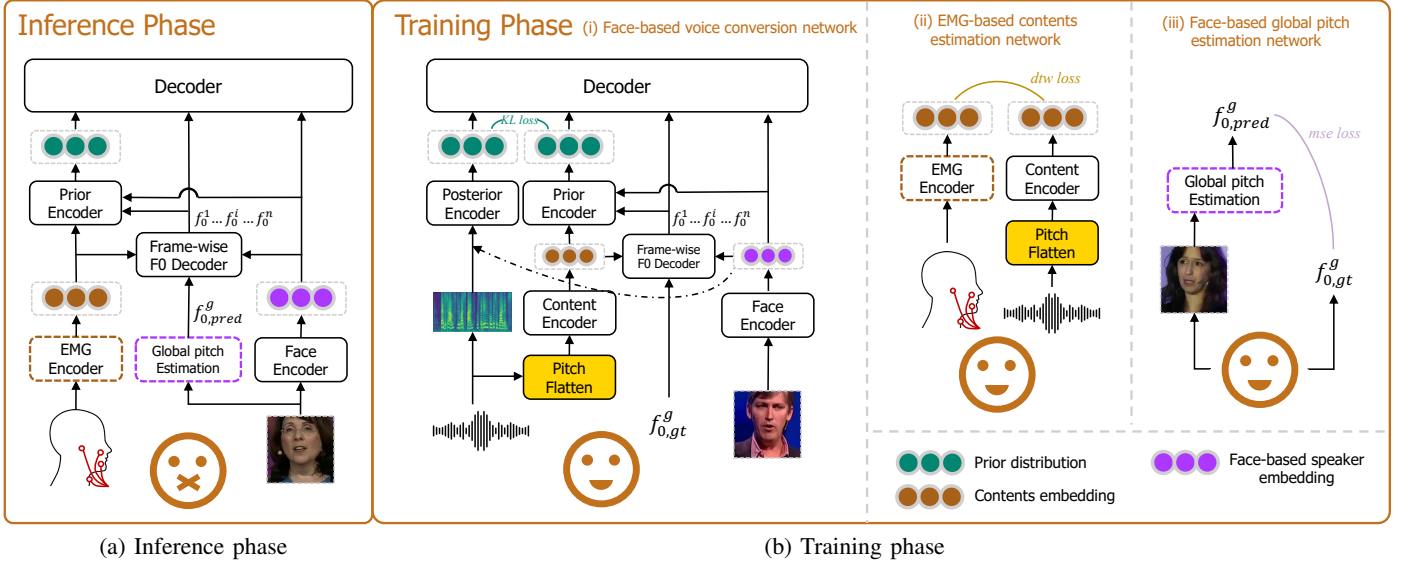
Inference Phase

Decoder

Prior Encoder

$f_0^1 \dots f_0^i \dots f_0^n$

Frame-wise F0 Decoder

$f_{0,pred}^g$

EMG Encoder

Global pitch Estimation

Face Encoder

Training Phase (i) Face-based voice conversion network

Decoder

KL loss

Posterior Encoder

Prior Encoder

$f_0^1 \dots f_0^i \dots f_0^n$

Frame-wise F0 Decoder

Content Encoder

Face Encoder

Pitch Flatten

$f_{0,gt}^g$

(ii) EMG-based contents estimation network

dtw loss

EMG Encoder

Content Encoder

Pitch Flatten

(iii) Face-based global pitch estimation network

$f_{0,pred}^g$

mse loss

Global pitch Estimation

$f_{0,gt}^g$

Prior distribution

Contents embedding

Face-based speaker embedding

(a) Inference phase

(b) Training phase